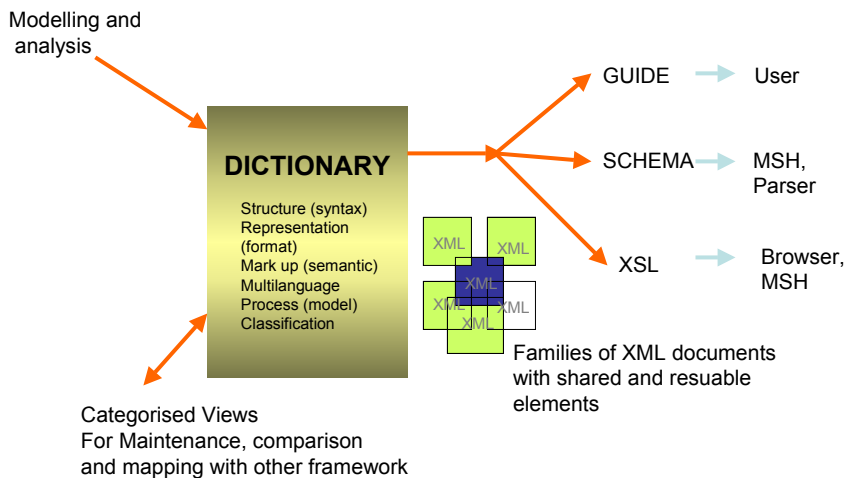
Modelling and analysis

DICTIONARY

Structure (syntax)
Representation (format)
Mark up (semantic)
Multilanguage
Process (model)
Classification

GUIDE User

SCHEMA MSH, Parser

XSL Browser, MSH

XML XML XML XML XML XML

Families of XML documents with shared and resuable elements

Categorised Views
For Maintenance, comparison and mapping with other framework